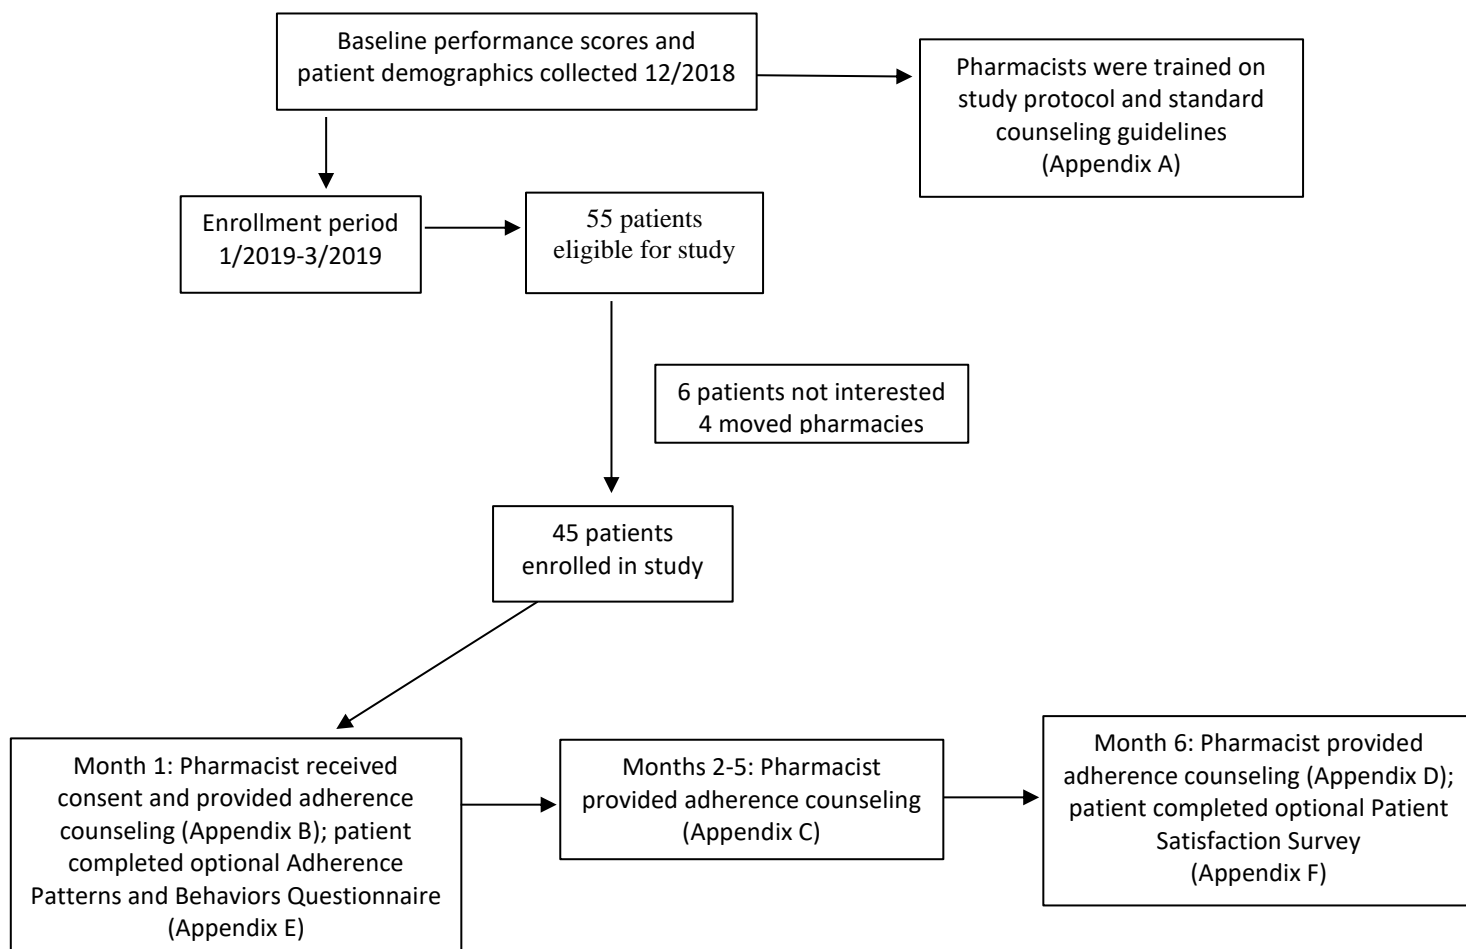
Baseline performance scores and patient demographics collected 12/2018

Pharmacists were trained on study protocol and standard counseling guidelines (Appendix A)

Enrollment period 1/2019-3/2019

55 patients eligible for study

6 patients not interested
4 moved pharmacies

45 patients enrolled in study

Month 1: Pharmacist received consent and provided adherence counseling (Appendix B); patient completed optional Adherence Patterns and Behaviors Questionnaire (Appendix E)

Months 2-5: Pharmacist provided adherence counseling (Appendix C)

Month 6: Pharmacist provided adherence counseling (Appendix D); patient completed optional Patient Satisfaction Survey (Appendix F)